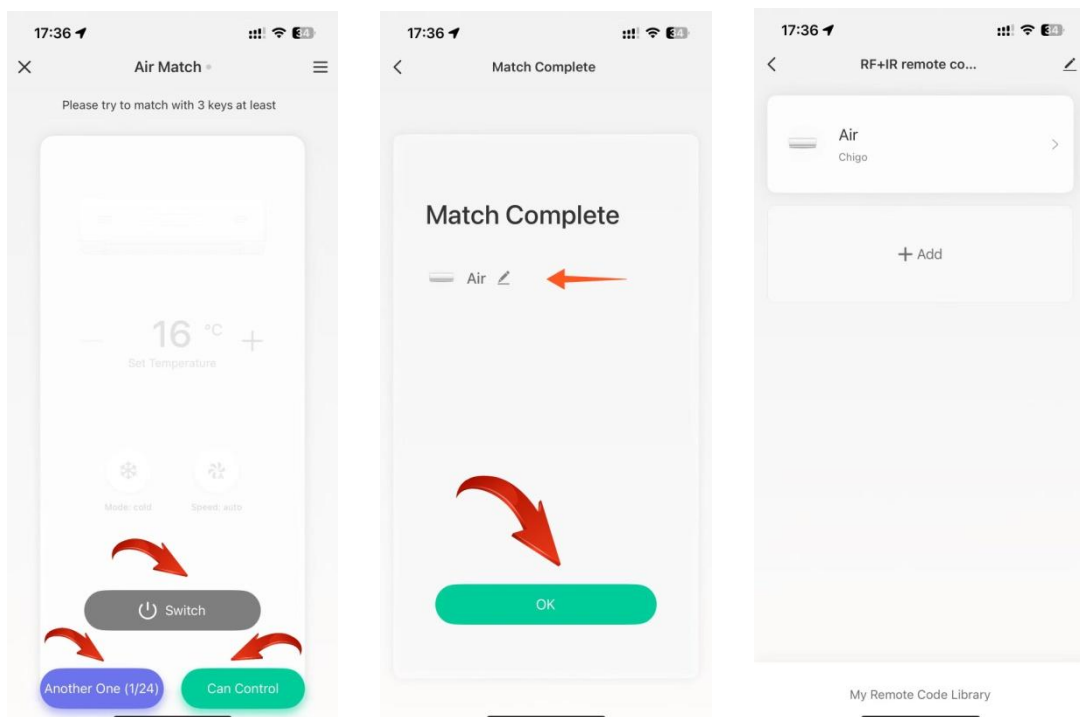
17:36

Air Match

Please try to match with 3 keys at least

16 °C

Set Temperature

Mode: cold

Speed: auto

Switch

Another One (1/24)

Can Control

17:36

Match Complete

Match Complete

Air

OK

17:36

RF+IR remote co...

Air

Chigo

+ Add

My Remote Code Library